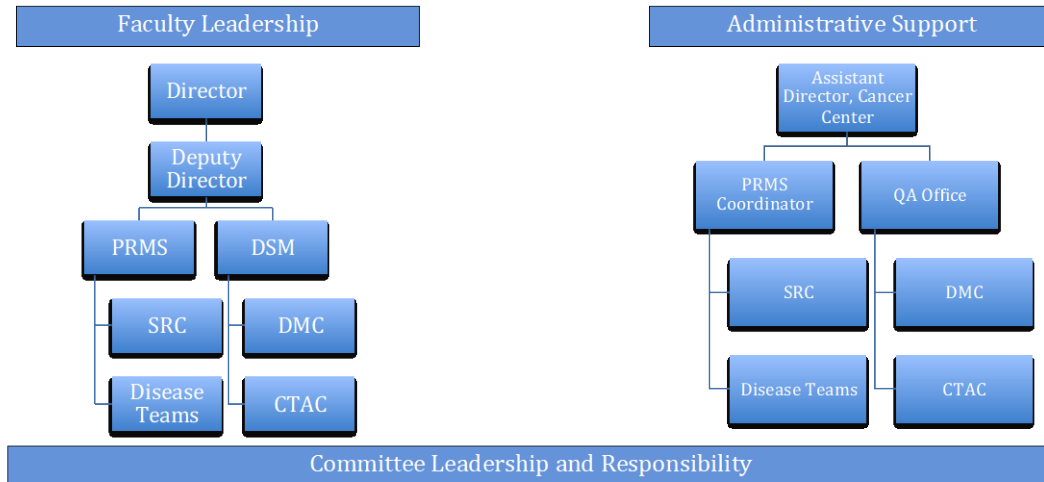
Faculty Leadership

Director

Deputy Director

PRMS

DSM

SRC

DMC

Disease Teams

CTAC

Administrative Support

Assistant Director, Cancer Center

PRMS Coordinator

QA Office

SRC

DMC

Disease Teams

CTAC

Committee Leadership and Responsibility